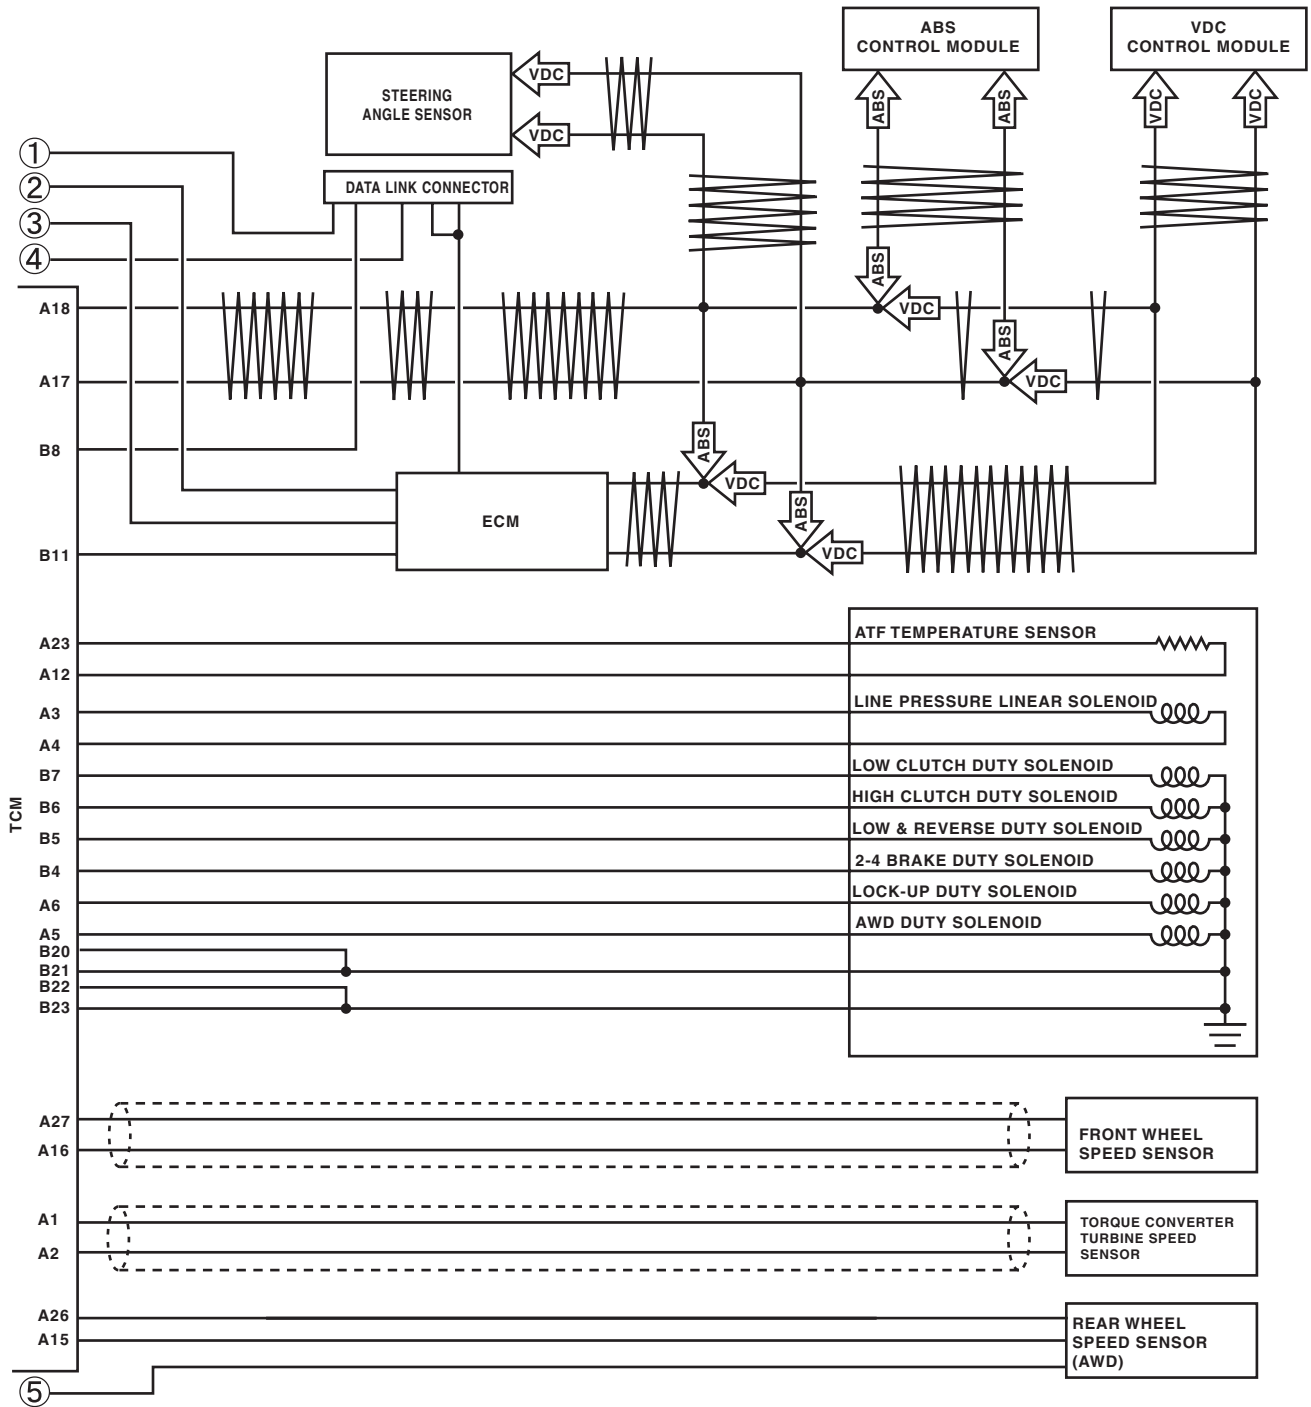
ABS
CONTROL MODULE

VDC
CONTROL MODULE

STEERING
ANGLE SENSOR

VDC
VDC

ABS
ABS

VDC
VDC

①
②
③
④

DATA LINK CONNECTOR

A18
A17
B8
B11

ABS
VDC
ABS
VDC
ABS
VDC
ABS
VDC

ECM

TCM

A23
A12
A3
A4
B7
B6
B5
B4
A6
A5
B20
B21
B22
B23

ATF TEMPERATURE SENSOR
LINE PRESSURE LINEAR SOLENOID
LOW CLUTCH DUTY SOLENOID
HIGH CLUTCH DUTY SOLENOID
LOW & REVERSE DUTY SOLENOID
2-4 BRAKE DUTY SOLENOID
LOCK-UP DUTY SOLENOID
AWD DUTY SOLENOID

A27
A16
FRONT WHEEL
SPEED SENSOR

A1
A2
TORQUE CONVERTER
TURBINE SPEED
SENSOR

A26
A15
REAR WHEEL
SPEED SENSOR
(AWD)

⑤